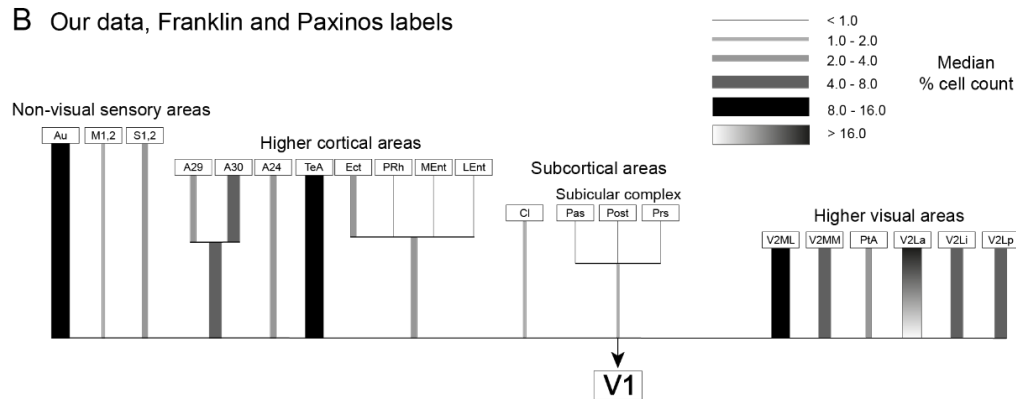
B Our data, Franklin and Paxinos labels

< 1.0
1.0 - 2.0
2.0 - 4.0
4.0 - 8.0
8.0 - 16.0
> 16.0

Median
% cell count

Non-visual sensory areas

Au
M1,2
S1,2

Higher cortical areas

A29
A30
A24
TeA
Ect
PRh
MEnt
LEnt

Subcortical areas

Subicular complex

Cl
Pas
Post
Prs

Higher visual areas

V2ML
V2MM
PtA
V2La
V2Li
V2Lp

V1